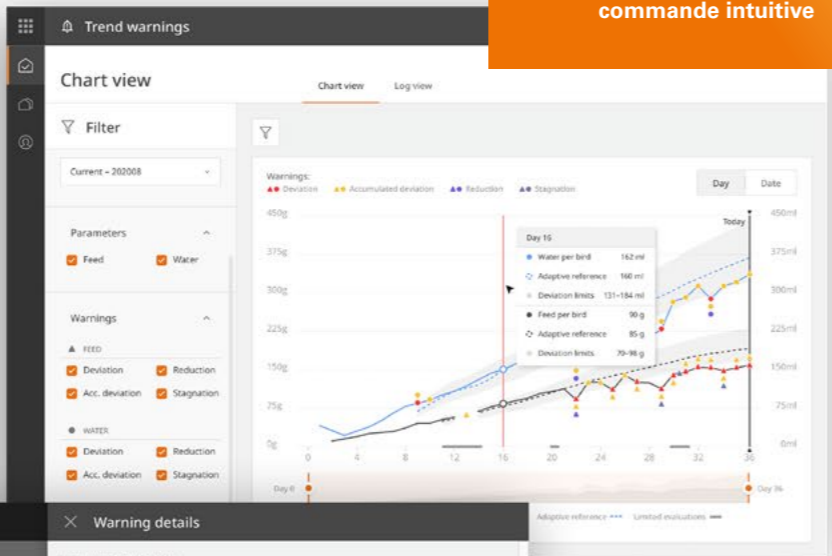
commande intuitive

Trend warnings

Chart view

Chart view

Log view

Filter

Current – 202008

Parameters

Feed

Water

Warnings

FEED

Deviation

Reduction

Acc. deviation

Stagnation

WATER

Deviation

Reduction

Acc. deviation

Stagnation

Warnings:

Deviation

Accumulated deviation

Reduction

Stagnation

Day

Date

450g

375g

300g

225g

150g

75g

0g

450ml

375ml

300ml

225ml

150ml

75ml

0ml

Today

Day 16

Water per bird 162 ml

Adaptive reference 160 ml

Deviation limits 131–184 ml

Feed per bird 90 g

Adaptive reference 85 g

Deviation limits 70–98 g

0 4 8 12 16 20 24 28 32 36

Day 0

Day 36

Adaptive reference

Limited evaluations

Warning details